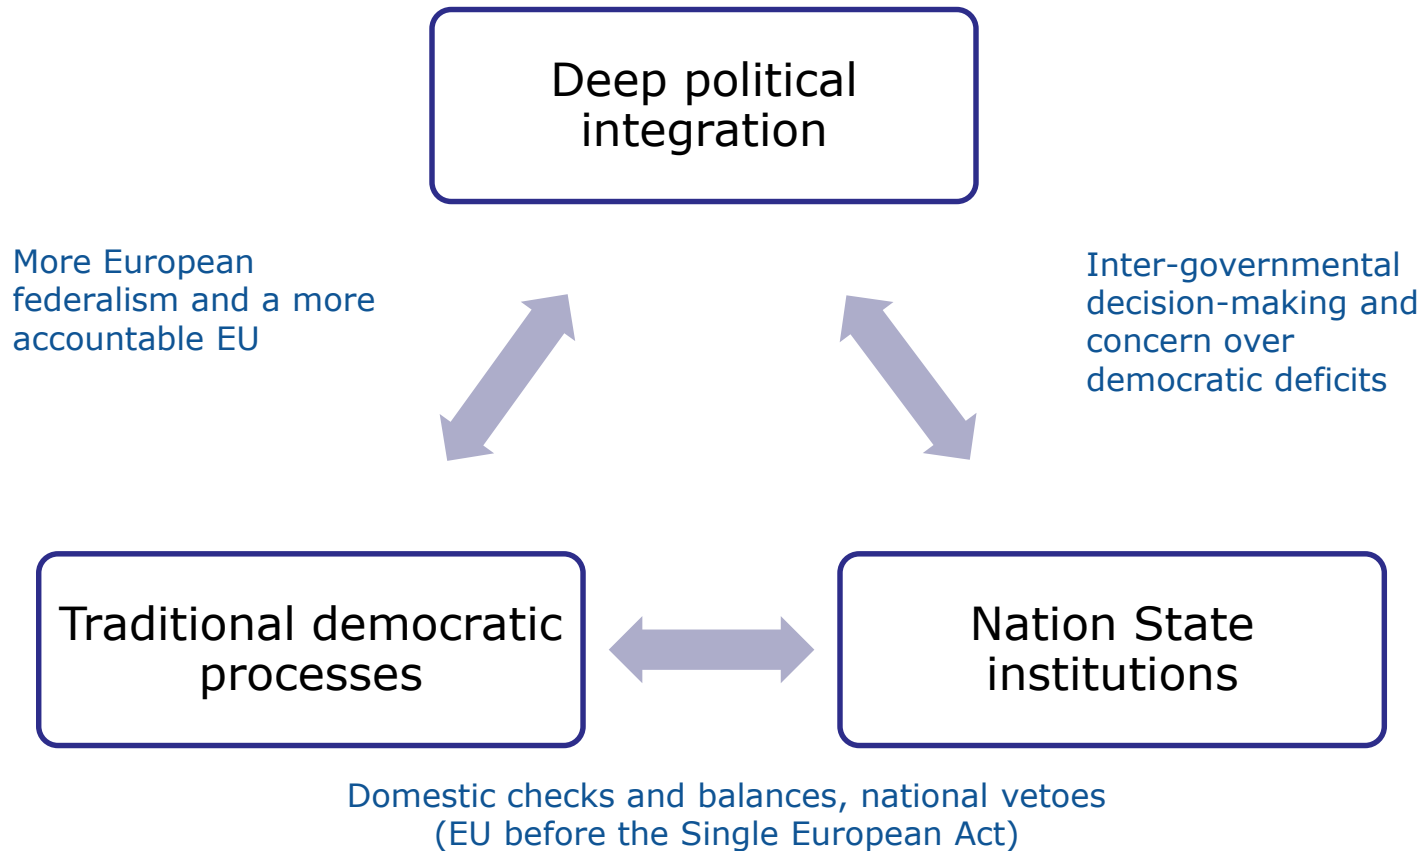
Deep political integration

More European federalism and a more accountable EU

Inter-governmental decision-making and concern over democratic deficits

Traditional democratic processes

Nation State institutions

Domestic checks and balances, national vetoes (EU before the Single European Act)